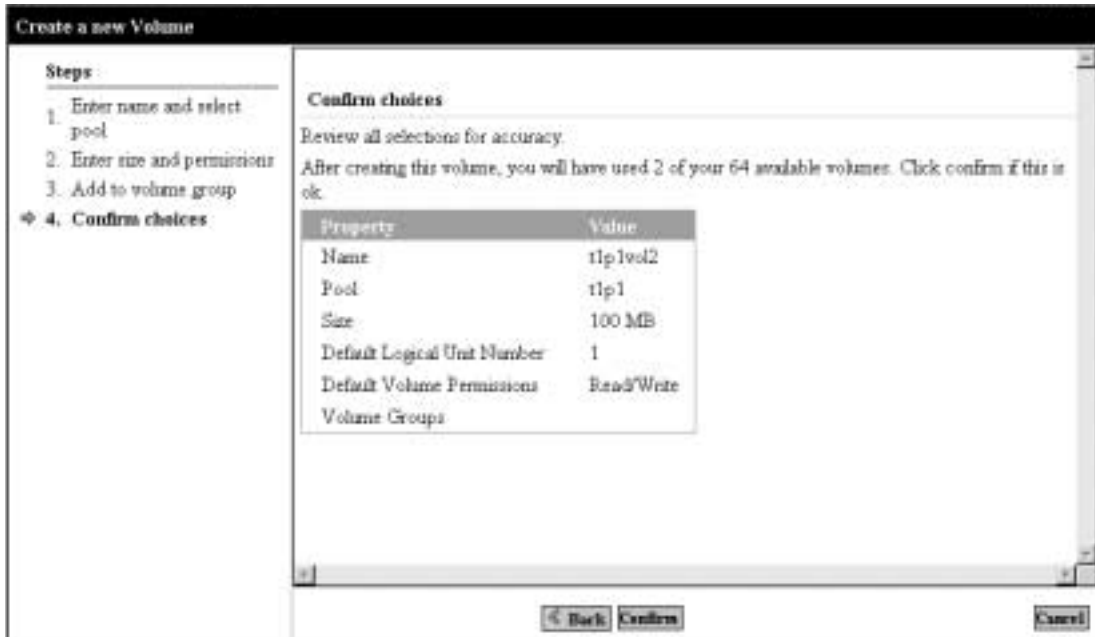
Create a new Volume

Steps

1. Enter name and select pool

2. Enter size and permissions

3. Add to volume group

4. Confirm choices

Confirm choices

Review all selections for accuracy.

After creating this volume, you will have used 2 of your 64 available volumes. Click confirm if this is ok.

| Property | Value |
|---|---|
| Name | t1p1vol2 |
| Pool | t1p1 |
| Size | 100 MB |
| Default Logical Unit Number | 1 |
| Default Volume Permissions | Read/Write |
| Volume Groups | |

< Back Confirm

Cancel